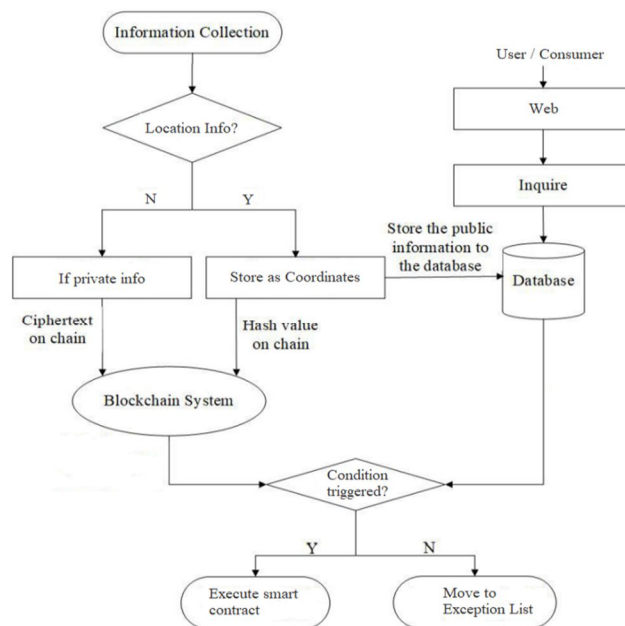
Information Collection

Location Info?

N

Y

If private info

Store as Coordinates

Ciphertext on chain

Hash value on chain

Blockchain System

User / Consumer

Web

Inquire

Store the public information to the database

Database

Condition triggered?

Y

N

Execute smart contract

Move to Exception List